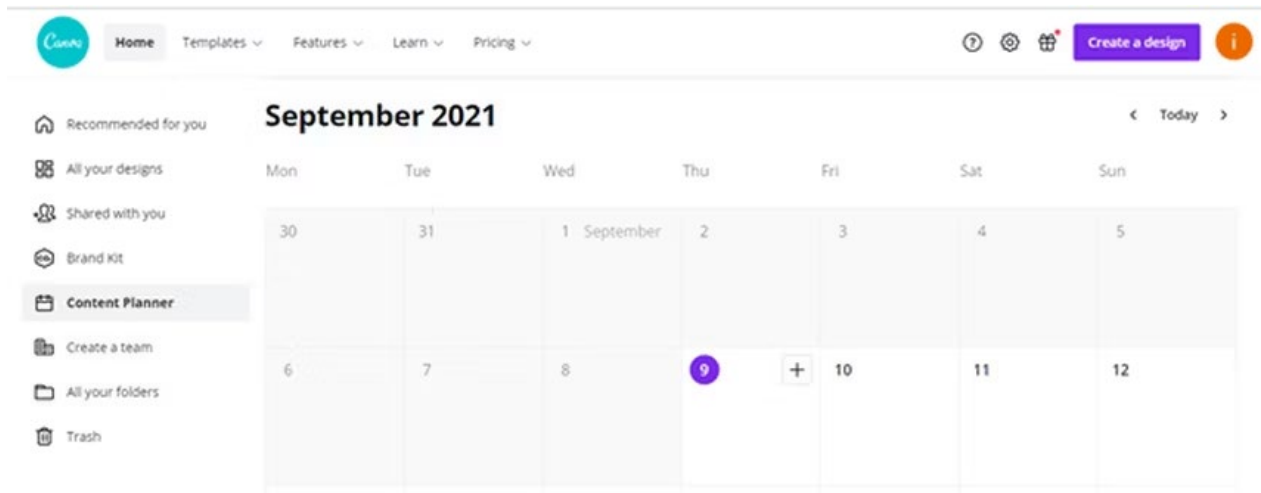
Canva

Home Templates Features Learn Pricing

Create a design

i

Recommended for you

All your designs

Shared with you

Brand Kit

Content Planner

Create a team

All your folders

Trash

September 2021

Today

| Mon | Tue | Wed | Thu | Fri | Sat | Sun |
|---|---|---|---|---|---|---|
| 30 | 31 | 1 September | 2 | 3 | 4 | 5 |
| 6 | 7 | 8 | 9 + | 10 | 11 | 12 |